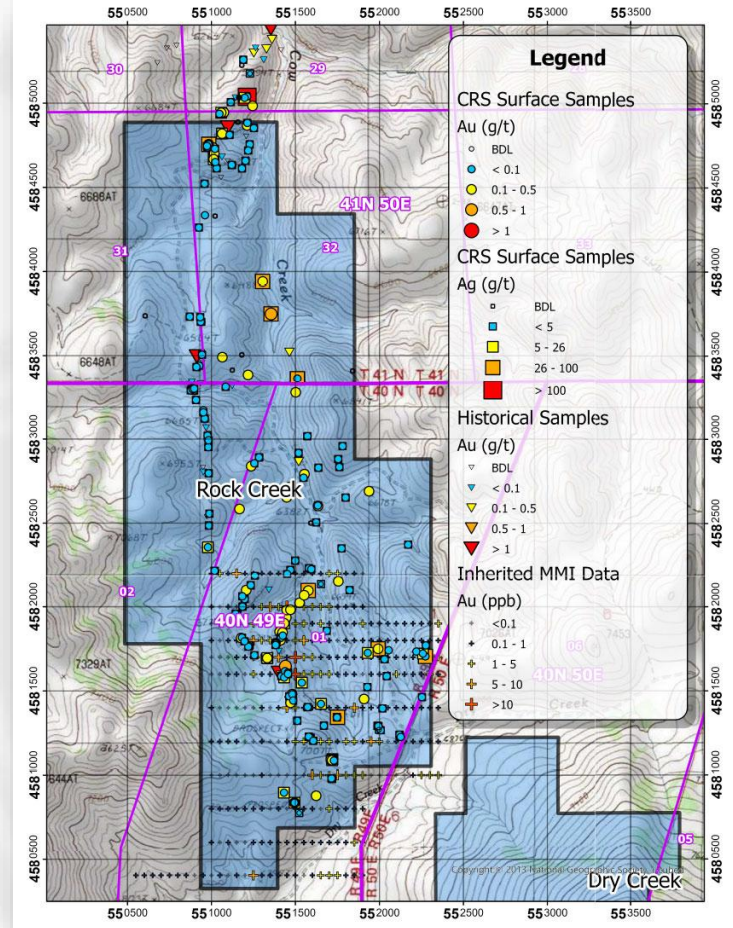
550500 551000 551500 552000 552500 553000 553500

4585000
4584500
4584000
4583500
4583000
4582500
4582000
4581500
4581000
4580500

30
29
Cow
31
32
33
6688AT
6648AT
41N 50E
Creek
T 41 N T 41
T 40 N T 40
Rock Creek
02
40N 49E
01
06
40N 50E
7329AT
644AT
Creek
R 50 E
Dry Creek
05
Copyright © 2013 National Geographic Society

Legend
CRS Surface Samples
Au (g/t)
BDL
< 0.1
0.1 - 0.5
0.5 - 1
> 1
CRS Surface Samples
Ag (g/t)
BDL
< 5
5 - 26
26 - 100
> 100
Historical Samples
Au (g/t)
BDL
< 0.1
0.1 - 0.5
0.5 - 1
> 1
Inherited MMI Data
Au (ppb)
<0.1
0.1 - 1
1 - 5
5 - 10
>10

550500 551000 551500 552000 552500 553000 553500